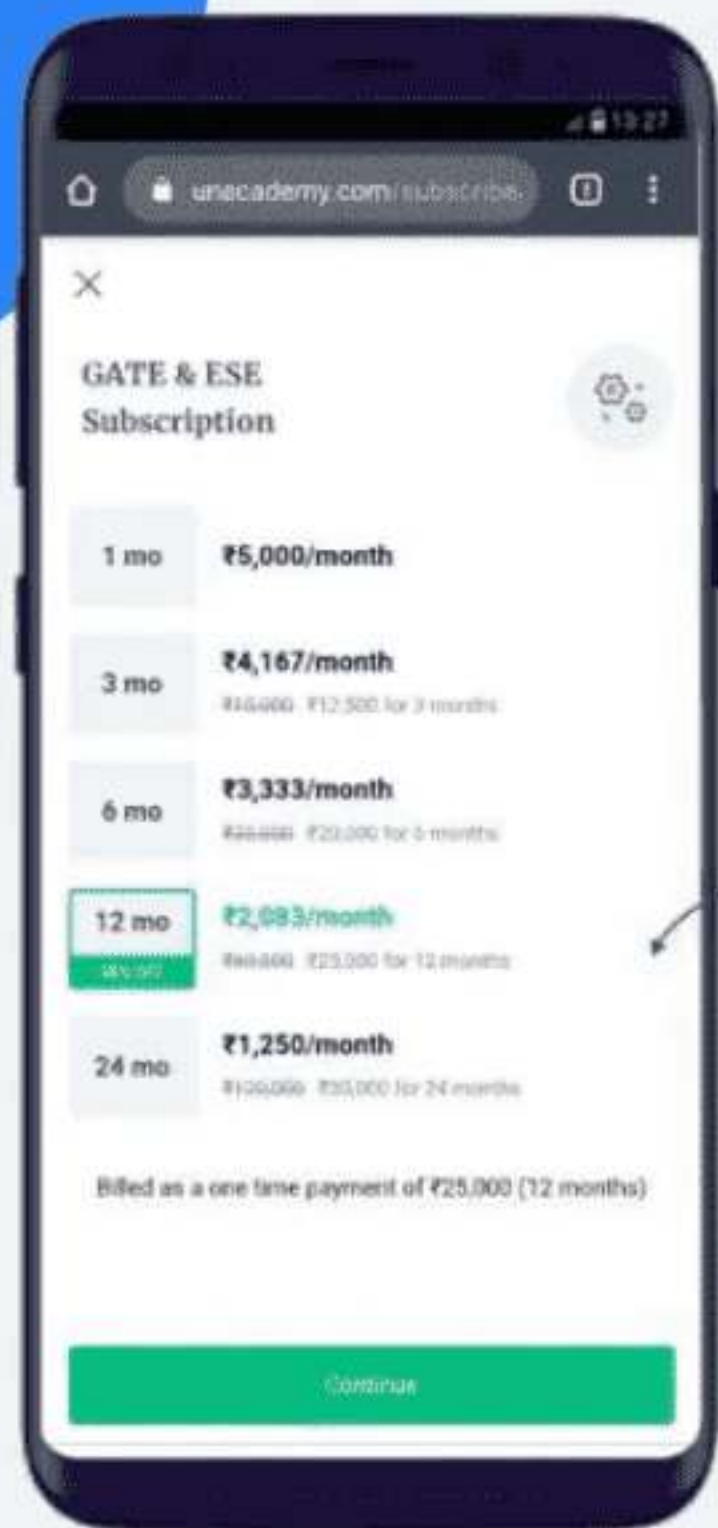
13:27

unacademy.com/subscribe

1

×

GATE & ESE Subscription

1 mo ₹5,000/month

3 mo ₹4,167/month
₹15,000 ₹12,500 for 3 months

6 mo ₹3,333/month
₹30,000 ₹20,000 for 6 months

12 mo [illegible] off ₹2,083/month
₹60,000 ₹25,000 for 12 months

24 mo ₹1,250/month
₹120,000 ₹30,000 for 24 months

Billed as a one time payment of ₹25,000 (12 months)

Continue